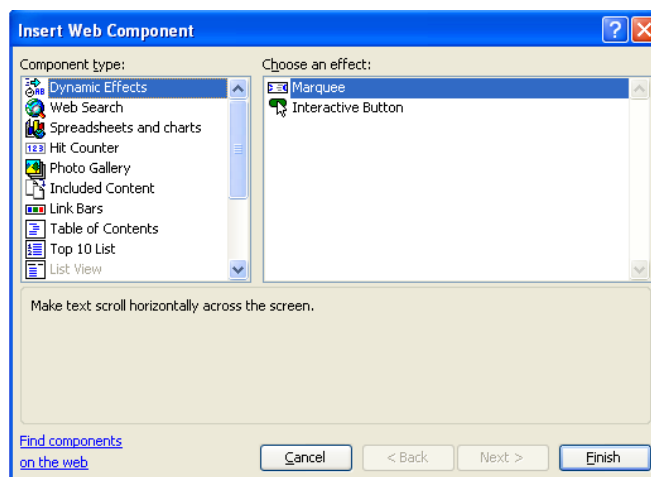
Insert Web Component

Component type:

Dynamic Effects
Web Search
Spreadsheets and charts
Hit Counter
Photo Gallery
Included Content
Link Bars
Table of Contents
Top 10 List
List View

Choose an effect:

Marquee
Interactive Button

Make text scroll horizontally across the screen.

Find components on the web

Cancel
< Back
Next >
Finish